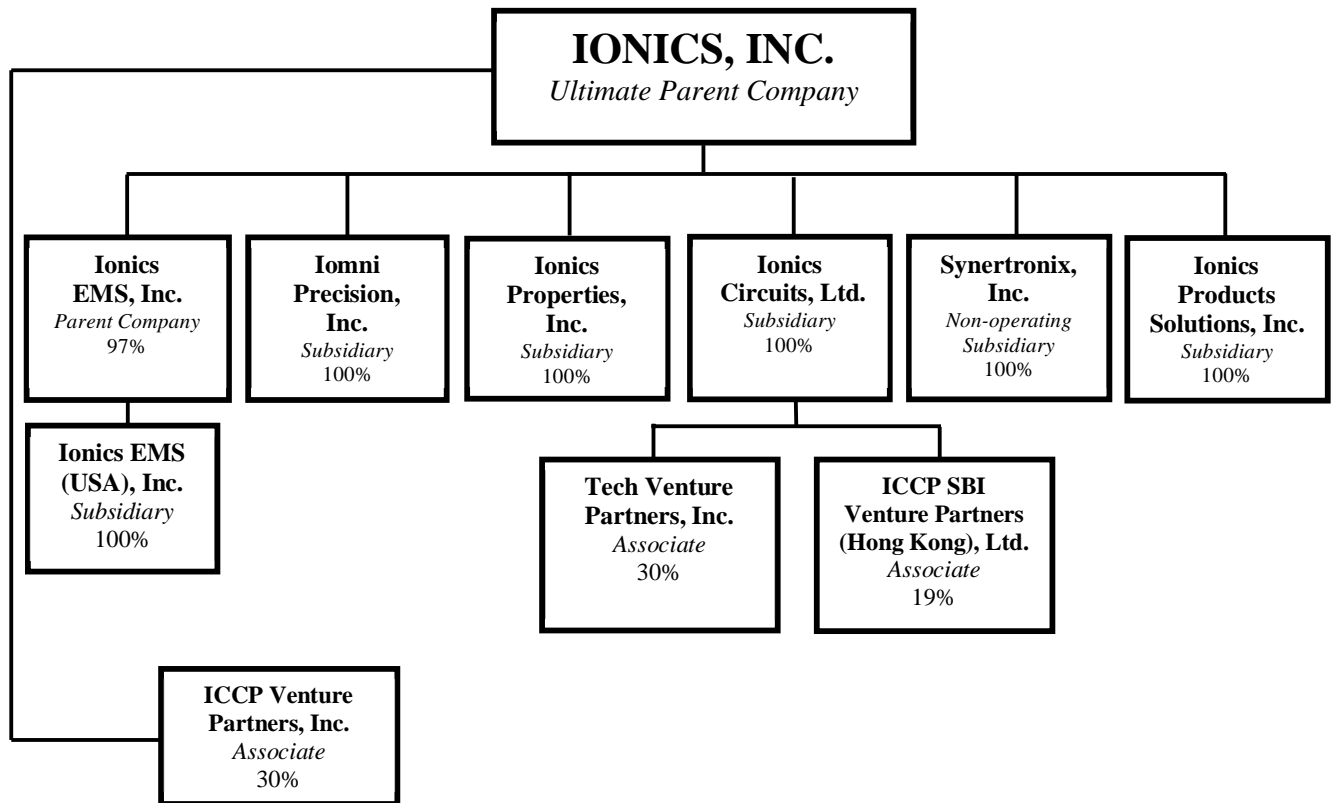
IONICS, INC.
Ultimate Parent Company

Ionics EMS, Inc.
Parent Company
97%

Iomni Precision, Inc.
Subsidiary
100%

Ionics Properties, Inc.
Subsidiary
100%

Ionics Circuits, Ltd.
Subsidiary
100%

Synertronix, Inc.
Non-operating Subsidiary
100%

Ionics Products Solutions, Inc.
Subsidiary
100%

Ionics EMS (USA), Inc.
Subsidiary
100%

Tech Venture Partners, Inc.
Associate
30%

ICCP SBI Venture Partners (Hong Kong), Ltd.
Associate
19%

ICCP Venture Partners, Inc.
Associate
30%